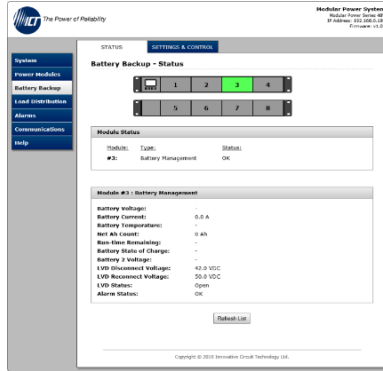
ICT The Power of Reliability

Modular Power System
Modular Power Series 48
IP Address: 192.168.0.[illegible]
Firmware: v1.0

System
Power Modules
Battery Backup
Load Distribution
Alarms
Communications
Help

STATUS
SETTINGS & CONTROL

Battery Backup - Status

1 2 3 4
5 6 7 8

Module Status

| Module: | Type: | Status: |
|---|---|---|
| #3: | Battery Management | OK |

Module #3 : Battery Management

| | |
|---|---|
| Battery Voltage: | - |
| Battery Current: | 0.0 A |
| Battery Temperature: | - |
| Net Ah Count: | 0 Ah |
| Run-time Remaining: | - |
| Battery State of Charge: | - |
| Battery 2 Voltage: | - |
| LVD Disconnect Voltage: | 42.0 VDC |
| LVD Reconnect Voltage: | 50.0 VDC |
| LVD Status: | Open |
| Alarm Status: | OK |

Refresh List

Copyright © 2010 Innovative Circuit Technology Ltd.